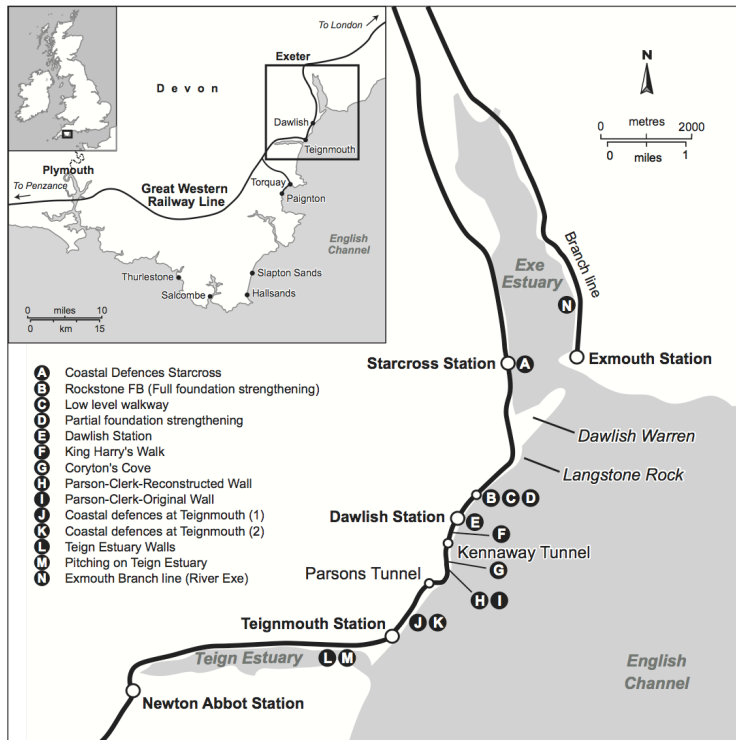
To London
Exeter
Devon
Dawlish
Teignmouth
Plymouth
To Penzance
Great Western Railway Line
Torquay
Paignton
English Channel
Thurlestone
Salcombe
Slapton Sands
Hallsands
0 miles 10
0 km 15

N
0 metres 2000
0 miles 1

Exe Estuary
Branch line
N
Starcross Station
A
Exmouth Station
Dawlish Warren
Langstone Rock
B C D
Dawlish Station
E
F
Kennaway Tunnel
G
Parsons Tunnel
H I
Teignmouth Station
J K
Teign Estuary
L M
Newton Abbot Station
English Channel

A Coastal Defences Starcross
B Rockstone FB (Full foundation strengthening)
C Low level walkway
D Partial foundation strengthening
E Dawlish Station
F King Harry's Walk
G Coryton's Cove
H Parson-Clerk-Reconstructed Wall
I Parson-Clerk-Original Wall
J Coastal defences at Teignmouth (1)
K Coastal defences at Teignmouth (2)
L Teign Estuary Walls
M Pitching on Teign Estuary
N Exmouth Branch line (River Exe)